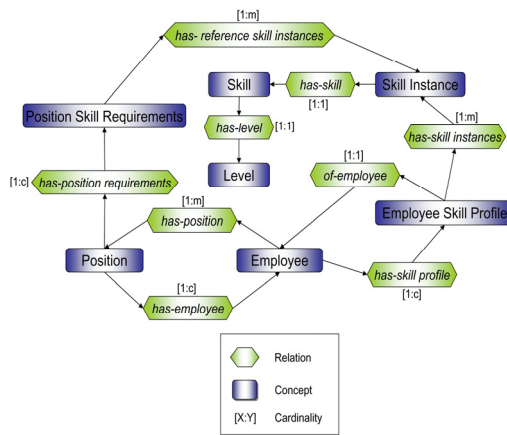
[1:m]
has- reference skill instances

Skill
has-skill
Skill Instance
[1:1]
Position Skill Requirements
has-level
[1:1]
[1:m]
has-skill instances
Level
[1:1]
[1:c]
has-position requirements
of-employee
[1:m]
Employee Skill Profile
has-position
Position
Employee
[1:c]
has-skill profile
has-employee
[1:c]

Relation
Concept
[X:Y] Cardinality